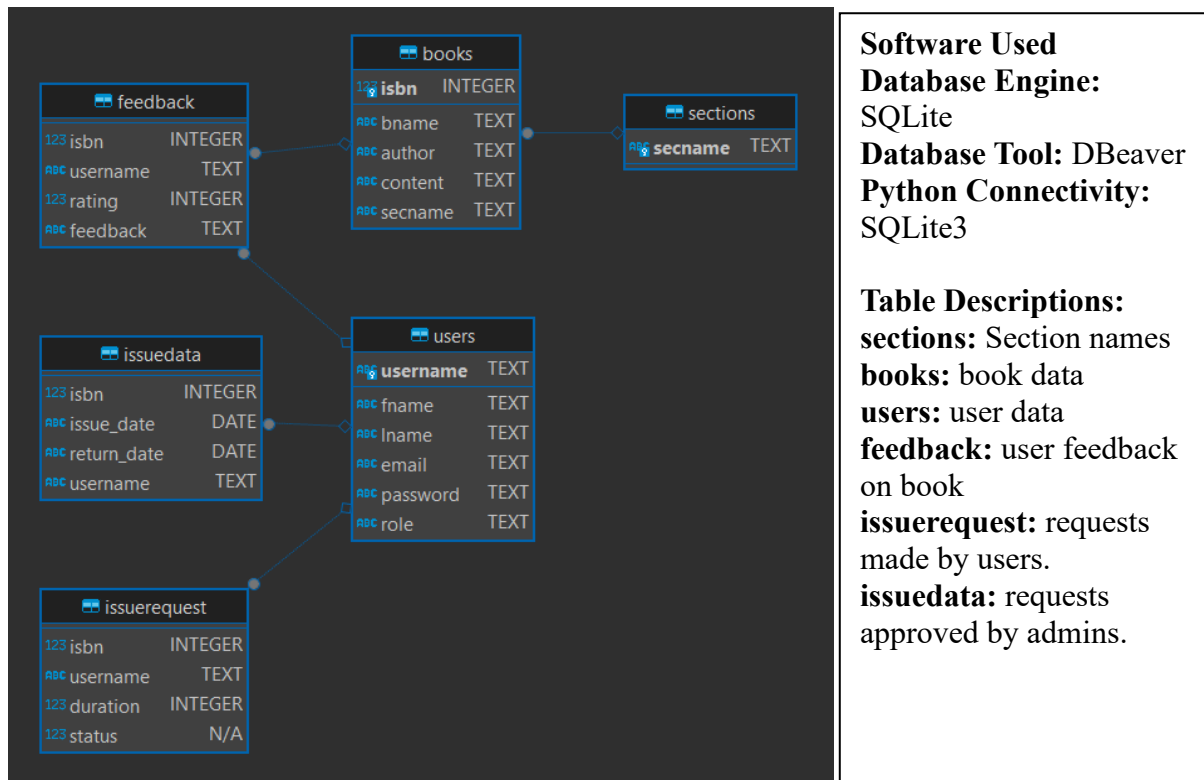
books
123 isbn INTEGER
ABC bname TEXT
ABC author TEXT
ABC content TEXT
ABC secname TEXT

feedback
123 isbn INTEGER
ABC username TEXT
123 rating INTEGER
ABC feedback TEXT

sections
ABC secname TEXT

users
ABC username TEXT
ABC fname TEXT
ABC lname TEXT
ABC email TEXT
ABC password TEXT
ABC role TEXT

issuedata
123 isbn INTEGER
ABC issue_date DATE
ABC return_date DATE
ABC username TEXT

issuerequest
123 isbn INTEGER
ABC username TEXT
123 duration INTEGER
123 status N/A

**Software Used**
**Database Engine:** SQLite
**Database Tool:** DBeaver
**Python Connectivity:** SQLite3

**Table Descriptions:**
**sections:** Section names
**books:** book data
**users:** user data
**feedback:** user feedback on book
**issuerequest:** requests made by users.
**issuedata:** requests approved by admins.